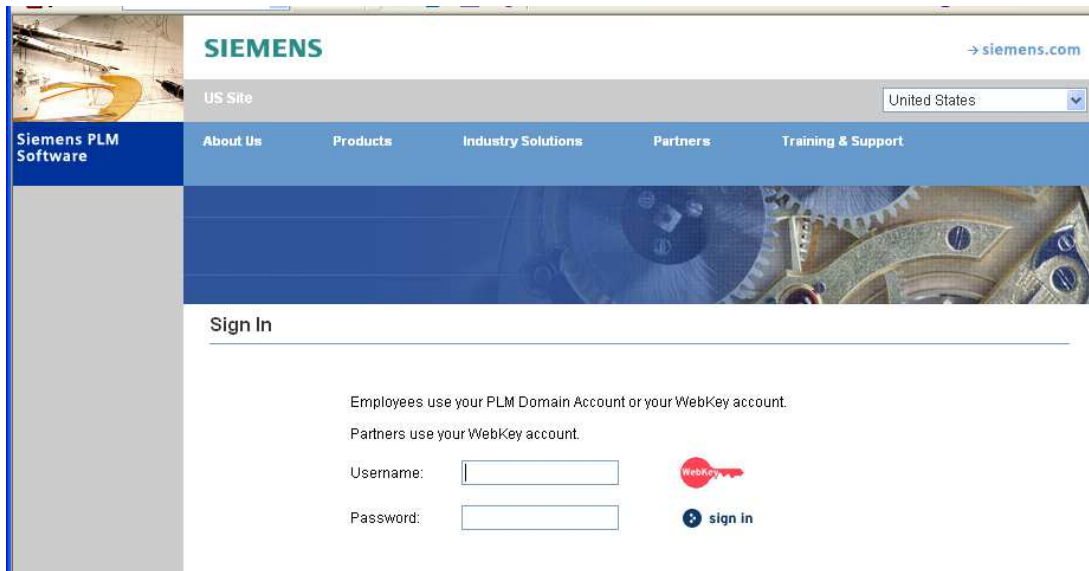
SIEMENS

→ siemens.com

US Site

United States

Siemens PLM Software

About Us Products Industry Solutions Partners Training & Support

Sign In

Employees use your PLM Domain Account or your WebKey account.

Partners use your WebKey account.

Username:

WebKey

Password:

sign in